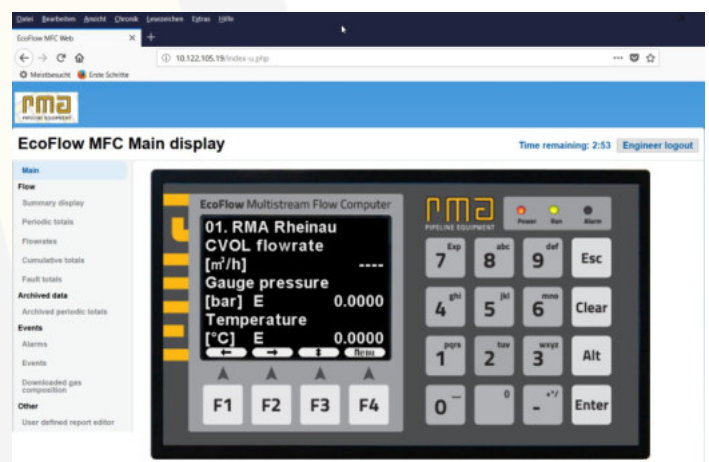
Datei Bearbeiten Ansicht Chronik Lesezeichen Extras Hilfe

EcoFlow MFC Web

10.122.105.19/index-u.php

Meistbesucht Erste Schritte

rma
PIPELINE EQUIPMENT

EcoFlow MFC Main display

Time remaining: 2:53 Engineer logout

Main
Flow
Summary display
Periodic totals
Flowrates
Cumulative totals
Fault totals
Archived data
Archived periodic totals
Events
Alarms
Events
Downloaded gas composition
Other
User defined report editor

EcoFlow Multistream Flow Computer

01. RMA Rheinau
CVOL flowrate
[m³/h] ----
Gauge pressure
[bar] E 0.0000
Temperature
[°C] E 0.0000
Neu

F1 F2 F3 F4

rma
PIPELINE EQUIPMENT

Power Run Alarm

7 Exp
8 abc
9 def
Esc
4 ghi
5 jkl
6 mno
Clear
1 pqrs
2 tuv
3 wxyz
Alt
0
0
- +*/
Enter